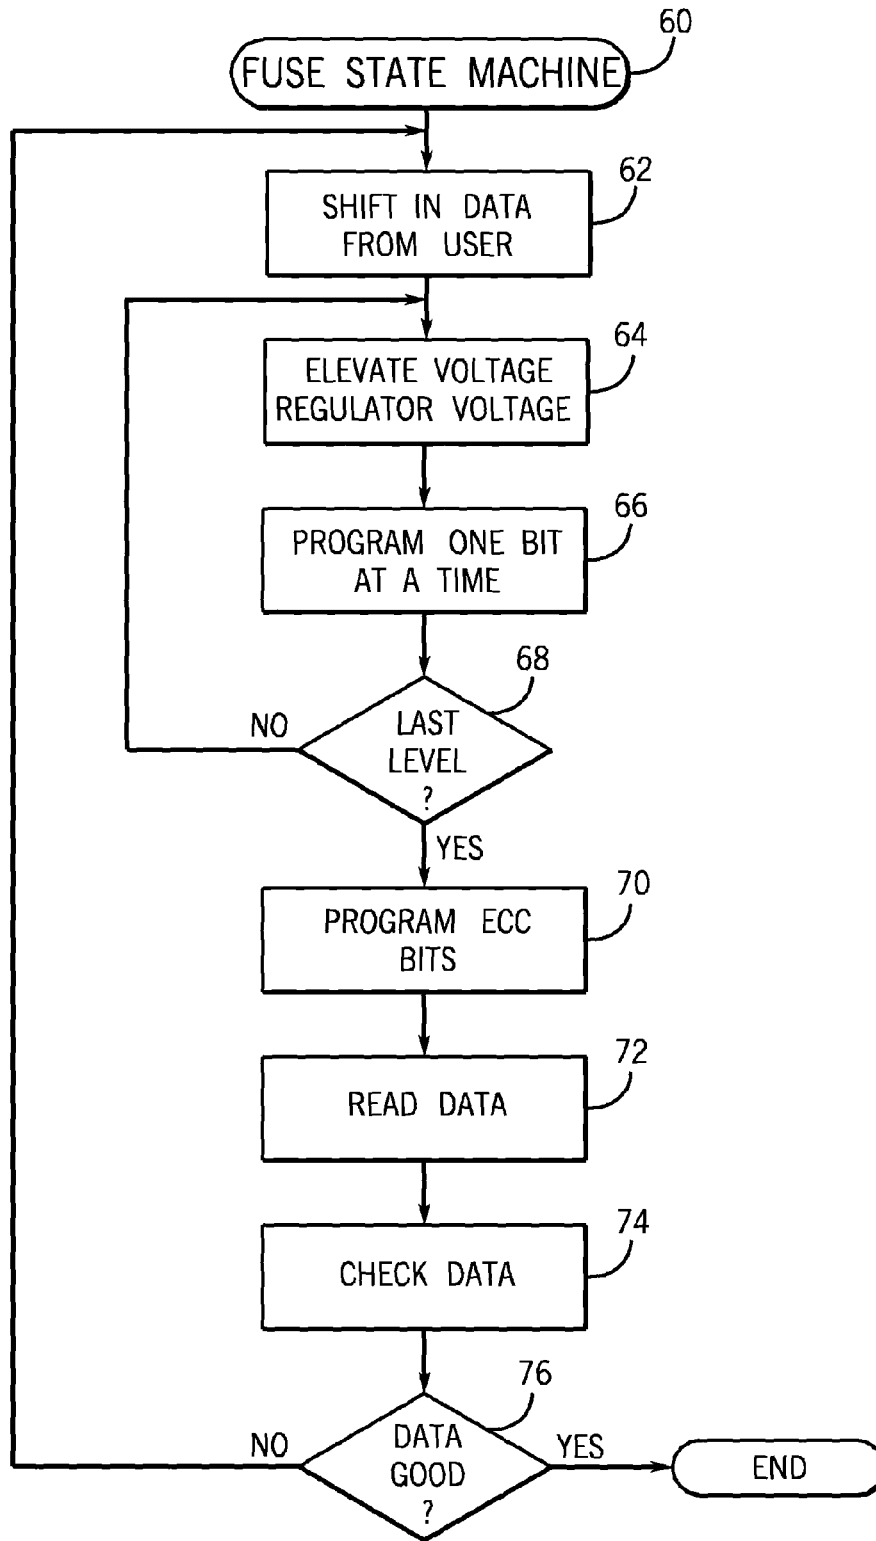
FUSE STATE MACHINE
60

SHIFT IN DATA FROM USER
62

ELEVATE VOLTAGE REGULATOR VOLTAGE
64

PROGRAM ONE BIT AT A TIME
66

68
NO
LAST LEVEL ?
YES

PROGRAM ECC BITS
70

READ DATA
72

CHECK DATA
74

76
NO
DATA GOOD ?
YES
END